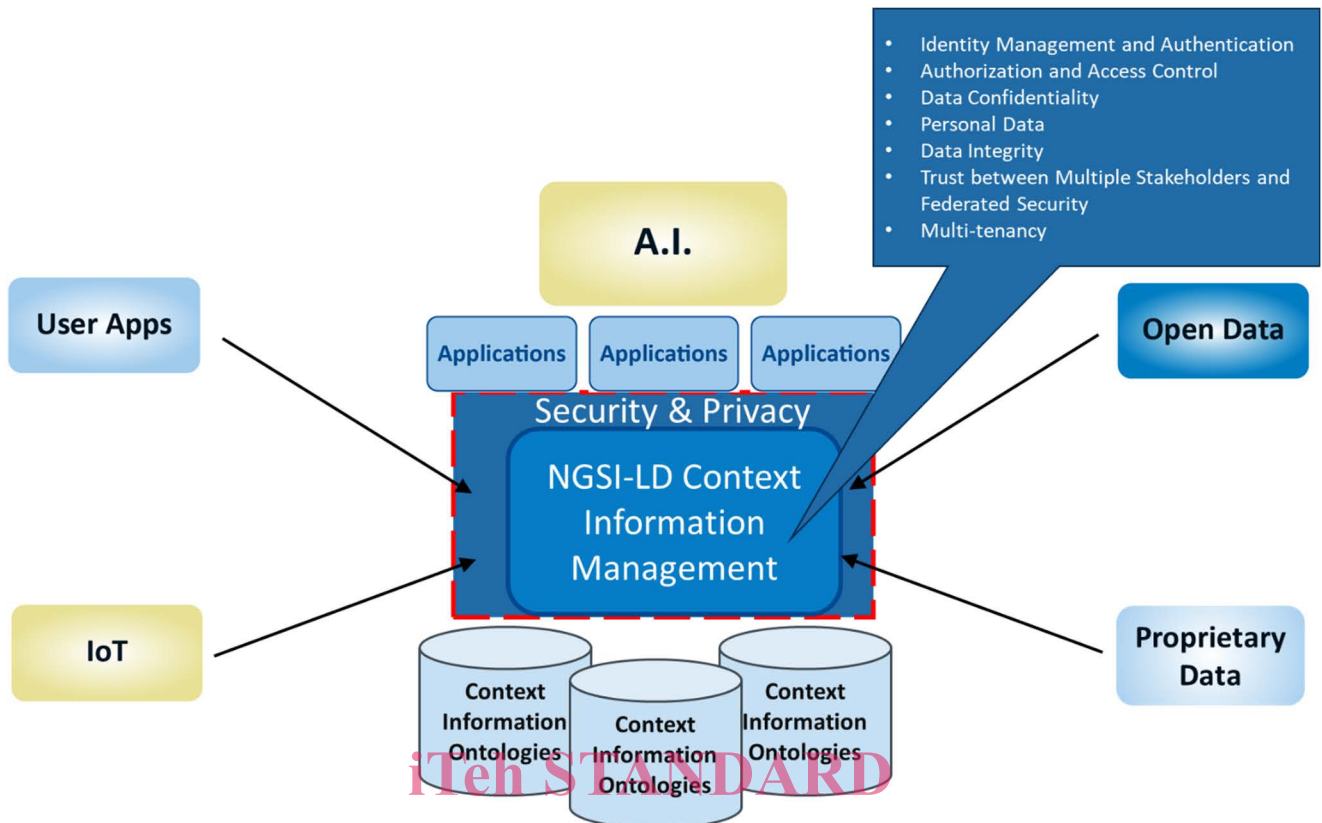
- Identity Management and Authentication
- Authorization and Access Control
- Data Confidentiality
- Personal Data
- Data Integrity
- Trust between Multiple Stakeholders and Federated Security
- Multi-tenancy

A.I.

User Apps

Applications

Applications

Applications

Open Data

Security & Privacy

NGSI-LD Context Information Management

IoT

Proprietary Data

Context Information Ontologies

Context Information Ontologies

Context Information Ontologies

iTeh STANDARD